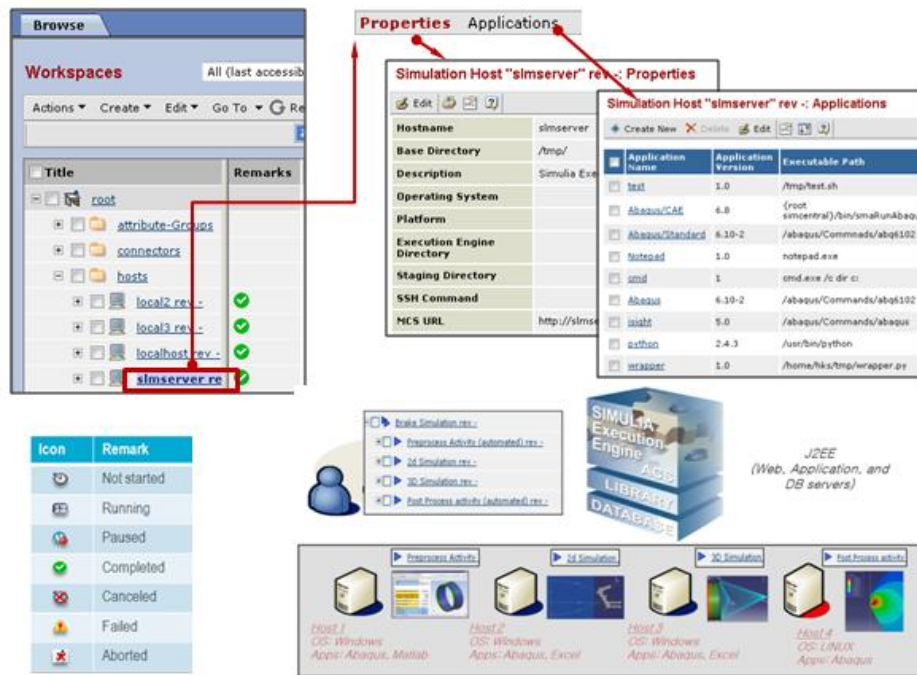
Browse

Workspaces

All (last accessib

Actions ▾ Create ▾ Edit ▾ Go To ▾ Re

| Title | Remarks |
|---|---|
| root | |
| attribute-Groups | |
| connectors | |
| hosts | |
| local2 rev - | |
| local3 rev - | |
| localhost rev - | |
| slmserver re | |

Properties Applications

Simulation Host "slmserver" rev -: Properties

Edit

| Hostname | slmserver |
|---|---|
| Base Directory | /tmp/ |
| Description | Simulia Exe |
| Operating System | |
| Platform | |
| Execution Engine Directory | |
| Staging Directory | |
| SSH Command | |
| MCS URL | http://slmse |

Simulation Host "slmserver" rev -: Applications

Create New Delete Edit

| Application Name | Application Version | Executable Path |
|---|---|---|
| test | 1.0 | /tmp/test.sh |
| Abaqus/CAE | 6.8 | {root simcentral}/bin/smaRunAbaqu |
| Abaqus/Standard | 6.10-2 | /abaqus/Commnads/abq6102 |
| Notepad | 1.0 | notepad.exe |
| cmd | 1 | cmd.exe /c dir c: |
| Abaqus | 6.10-2 | /abaqus/Commands/abq6102 |
| isight | 5.0 | /abaqus/Commands/abaqus |
| python | 2.4.3 | /usr/bin/python |
| wrapper | 1.0 | /home/hks/tmp/wrapper.py |

| Icon | Remark |
|---|---|
| | Not started |
| | Running |
| | Paused |
| | Completed |
| | Canceled |
| | Failed |
| | Aborted |

Brake Simulation rev -
Preprocess Activity (automated) rev -
2d Simulation rev -
3D Simulation rev -
Post Process activity (automated) rev -

SIMULIA Execution Engine
ACS
LIBRARY
DATABASE

J2EE
(Web, Application, and DB servers)

Preprocess Activity
2d Simulation
3D Simulation
Post Process activity

Host 1
OS: Windows
Apps: Abaqus, Matlab

Host 2
OS: Windows
Apps: Abaqus, Excel

Host 3
OS: Windows
Apps: Abaqus, Excel

Host 4
OS: LINUX
Apps: Abaqus